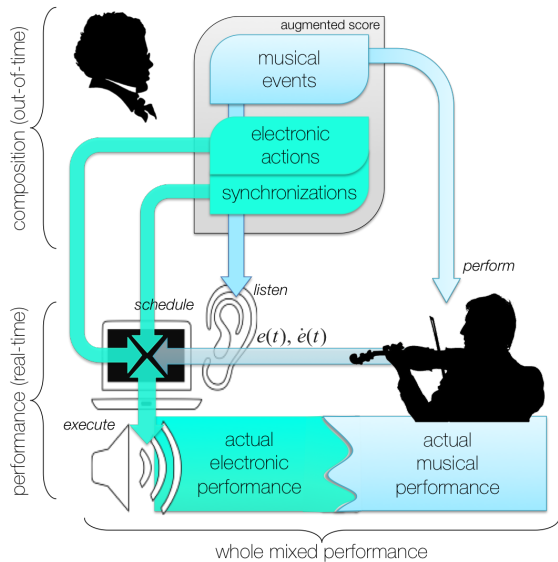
augmented score

musical events

electronic actions

synchronizations

composition (out-of-time)

perform

listen

schedule

$e(t), \dot{e}(t)$

performance (real-time)

execute

actual electronic performance

actual musical performance

whole mixed performance